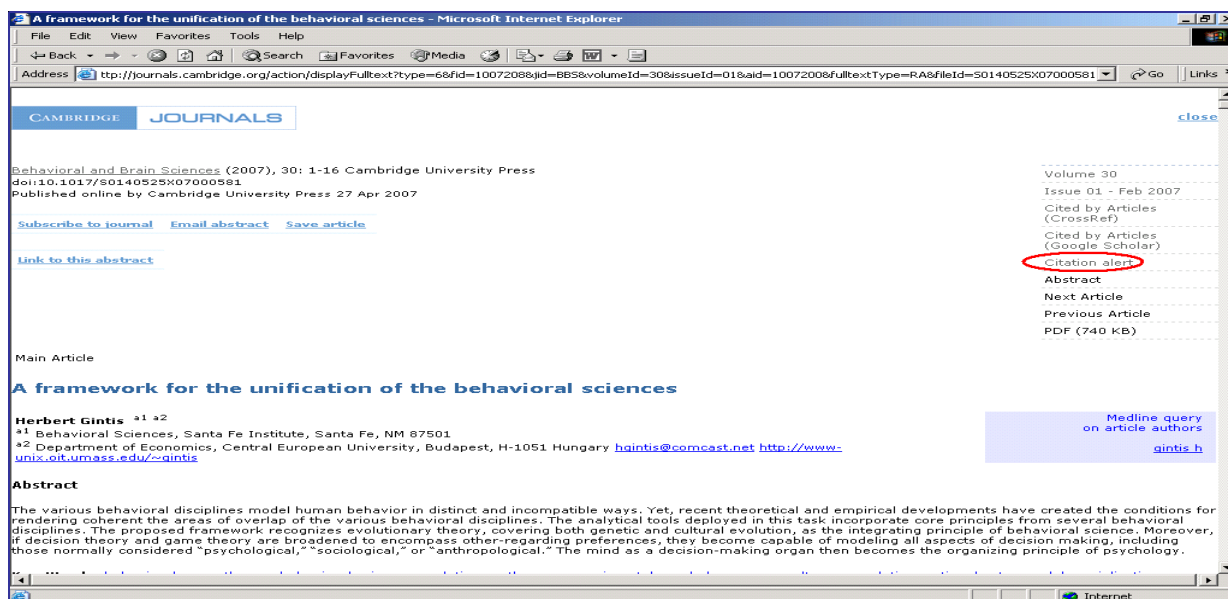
A framework for the unification of the behavioral sciences - Microsoft Internet Explorer

File Edit View Favorites Tools Help

Back Search Favorites Media

Address ttp://journals.cambridge.org/action/displayFulltext?type=6&fid=1007208&jid=BBS&volumeId=30&issueId=01&aid=1007200&fulltextType=RA&fileId=S0140525X07000581 Go Links

CAMBRIDGE JOURNALS

close

Behavioral and Brain Sciences (2007), 30: 1-16 Cambridge University Press
doi:10.1017/S0140525X07000581
Published online by Cambridge University Press 27 Apr 2007

Subscribe to journal Email abstract Save article

Link to this abstract

Volume 30
Issue 01 - Feb 2007
Cited by Articles (CrossRef)
Cited by Articles (Google Scholar)
Citation alert
Abstract
Next Article
Previous Article
PDF (740 KB)

Main Article

A framework for the unification of the behavioral sciences

Herbert Gintis $^{a1\ a2}$
$^{a1}$ Behavioral Sciences, Santa Fe Institute, Santa Fe, NM 87501
$^{a2}$ Department of Economics, Central European University, Budapest, H-1051 Hungary hgintis@comcast.net http://www-unix.oit.umass.edu/~gintis

Medline query on article authors
gintis h

Abstract

The various behavioral disciplines model human behavior in distinct and incompatible ways. Yet, recent theoretical and empirical developments have created the conditions for rendering coherent the areas of overlap of the various behavioral disciplines. The analytical tools deployed in this task incorporate core principles from several behavioral disciplines. The proposed framework recognizes evolutionary theory, covering both genetic and cultural evolution, as the integrating principle of behavioral science. Moreover, if decision theory and game theory are broadened to encompass other-regarding preferences, they become capable of modeling all aspects of decision making, including those normally considered "psychological," "sociological," or "anthropological." The mind as a decision-making organ then becomes the organizing principle of psychology.

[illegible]

Internet